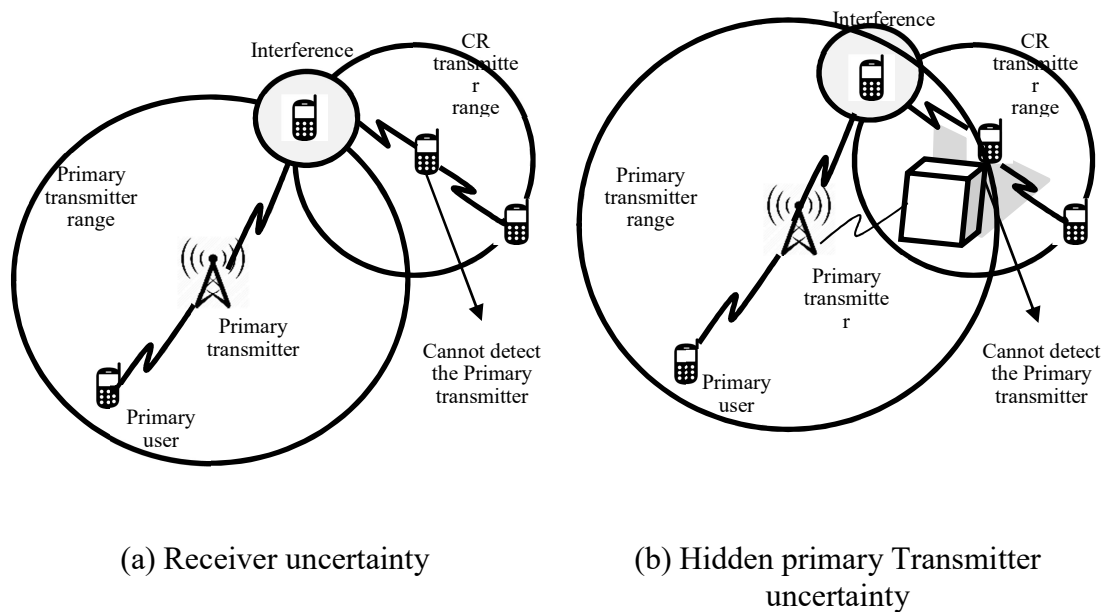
Interference

CR transmitte r range

Primary transmitter range

Primary transmitter

Primary user

Cannot detect the Primary transmitter

(a) Receiver uncertainty

Interference

CR transmitte r range

Primary transmitter range

Primary transmitte r

Primary user

Cannot detect the Primary transmitter

(b) Hidden primary Transmitter uncertainty